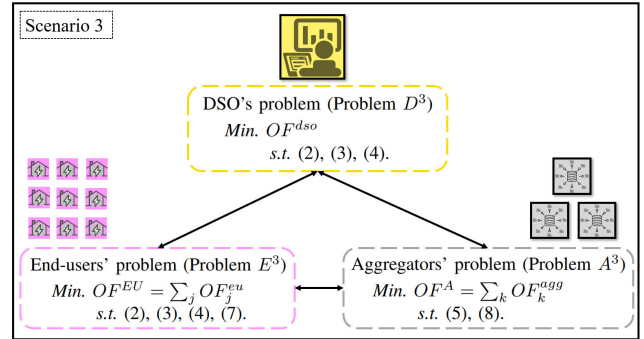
Scenario 3

DSO's problem (Problem $D^3$)
*Min.* $OF^{dso}$
*s.t.* (2), (3), (4).

End-users' problem (Problem $E^3$)
*Min.* $OF^{EU} = \sum_j OF_j^{eu}$
*s.t.* (2), (3), (4), (7).

Aggregators' problem (Problem $A^3$)
*Min.* $OF^A = \sum_k OF_k^{agg}$
*s.t.* (5), (8).